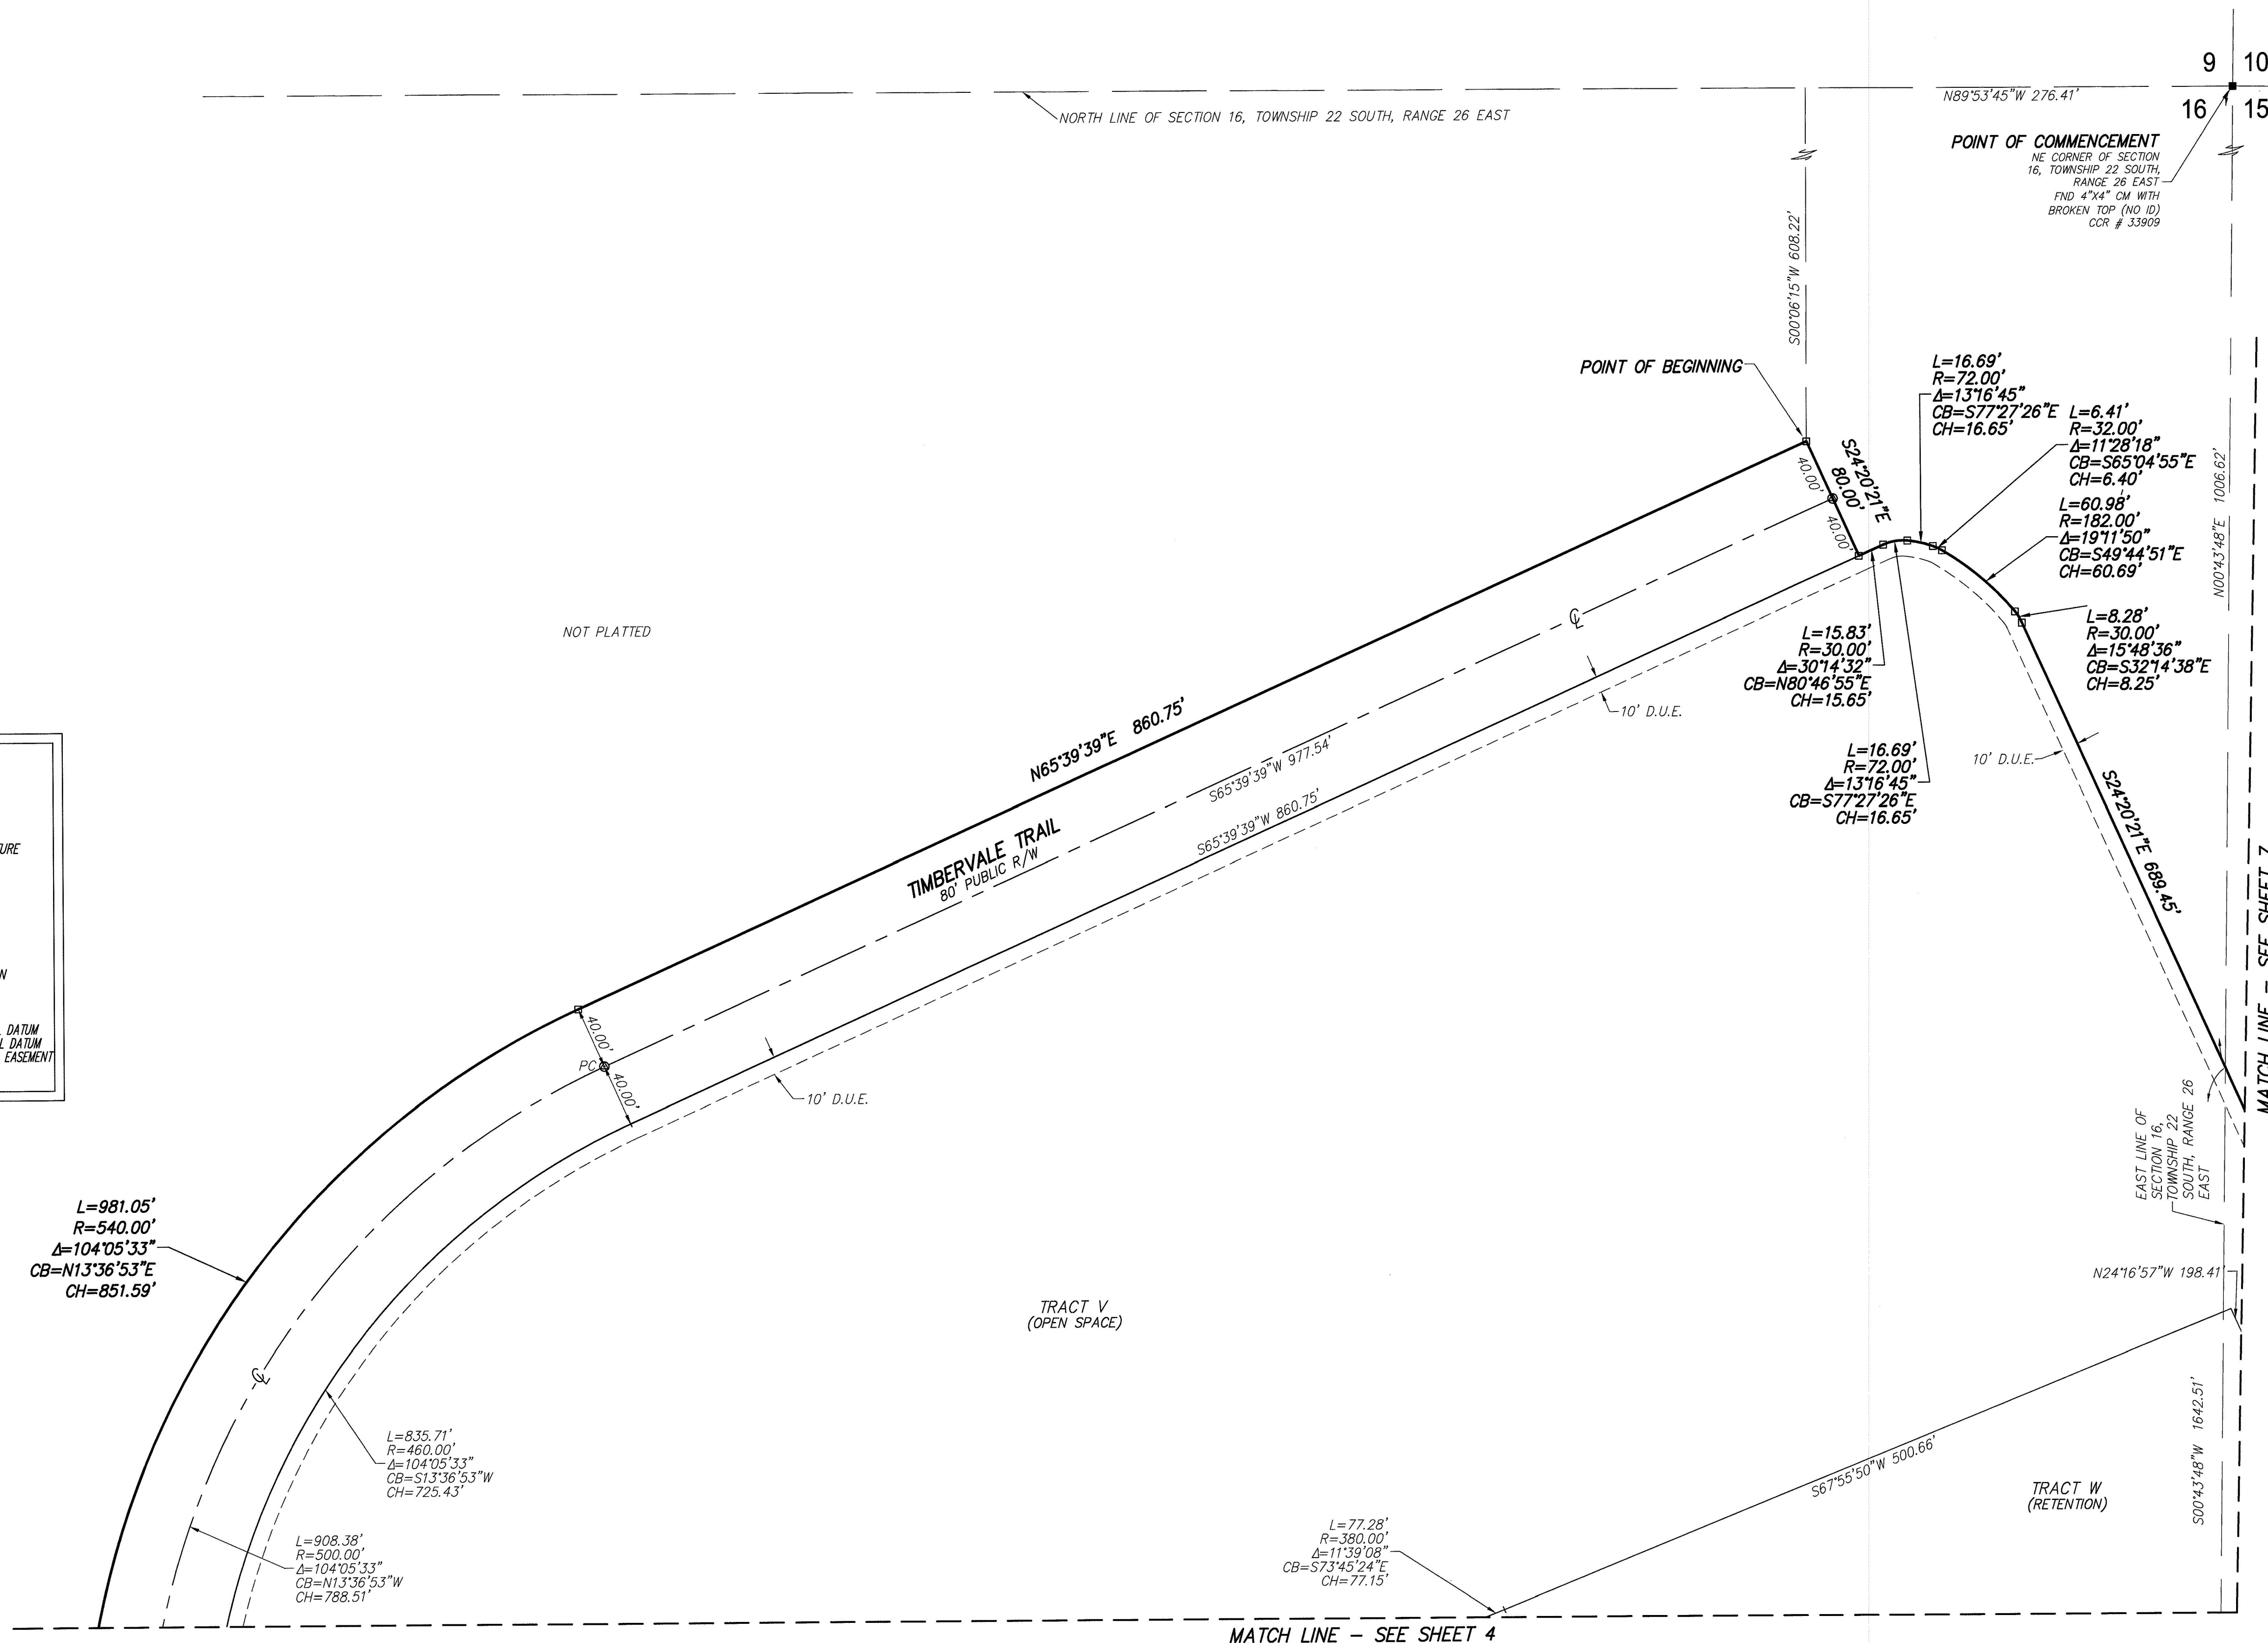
9 | 10
16 | 15

N89°53'45"W 276.41'

NORTH LINE OF SECTION 16, TOWNSHIP 22 SOUTH, RANGE 26 EAST

POINT OF COMMENCEMENT
NE CORNER OF SECTION 16, TOWNSHIP 22 SOUTH, RANGE 26 EAST
FND 4"X4" CM WITH BROKEN TOP (NO ID)
CCR # 33909

S00°06'15"W 608.22'

POINT OF BEGINNING

L=16.69'
R=72.00'
Δ=13°16'45"
CB=S77°27'26"E
CH=16.65'

L=6.41'
R=32.00'
Δ=11°28'18"
CB=S65°04'55"E
CH=6.40'

L=60.98'
R=182.00'
Δ=19°11'50"
CB=S49°44'51"E
CH=60.69'

L=8.28'
R=30.00'
Δ=15°48'36"
CB=S32°14'38"E
CH=8.25'

N00°43'48"E 1006.62'

S24°20'21"E 80.00'

40.00'
40.00'

NOT PLATTED

L=15.83'
R=30.00'
Δ=30°14'32"
CB=N80°46'55"E
CH=15.65'

10' D.U.E.

L=16.69'
R=72.00'
Δ=13°16'45"
CB=S77°27'26"E
CH=16.65'

10' D.U.E.

S24°20'21"E 689.45'

N65°39'39"E 860.75'

S65°39'39"W 977.54'

S65°39'39"W 860.75'

TIMBERVALE TRAIL
80' PUBLIC R/W

URE

N

DATUM
L DATUM
EASEMENT

40.00'
PC
40.00'

10' D.U.E.

MATCH LINE – SEE SHEET 7

EAST LINE OF SECTION 16, TOWNSHIP 22 SOUTH, RANGE 26 EAST

L=981.05'
R=540.00'
Δ=104°05'33"
CB=N13°36'53"E
CH=851.59'

N24°16'57"W 198.41'

TRACT V
(OPEN SPACE)

L=835.71'
R=460.00'
Δ=104°05'33"
CB=S13°36'53"W
CH=725.43'

S67°55'50"W 500.66'

S00°43'48"W 1642.51'

TRACT W
(RETENTION)

L=908.38'
R=500.00'
Δ=104°05'33"
CB=N13°36'53"W
CH=788.51'

L=77.28'
R=380.00'
Δ=11°39'08"
CB=S73°45'24"E
CH=77.15'

MATCH LINE – SEE SHEET 4